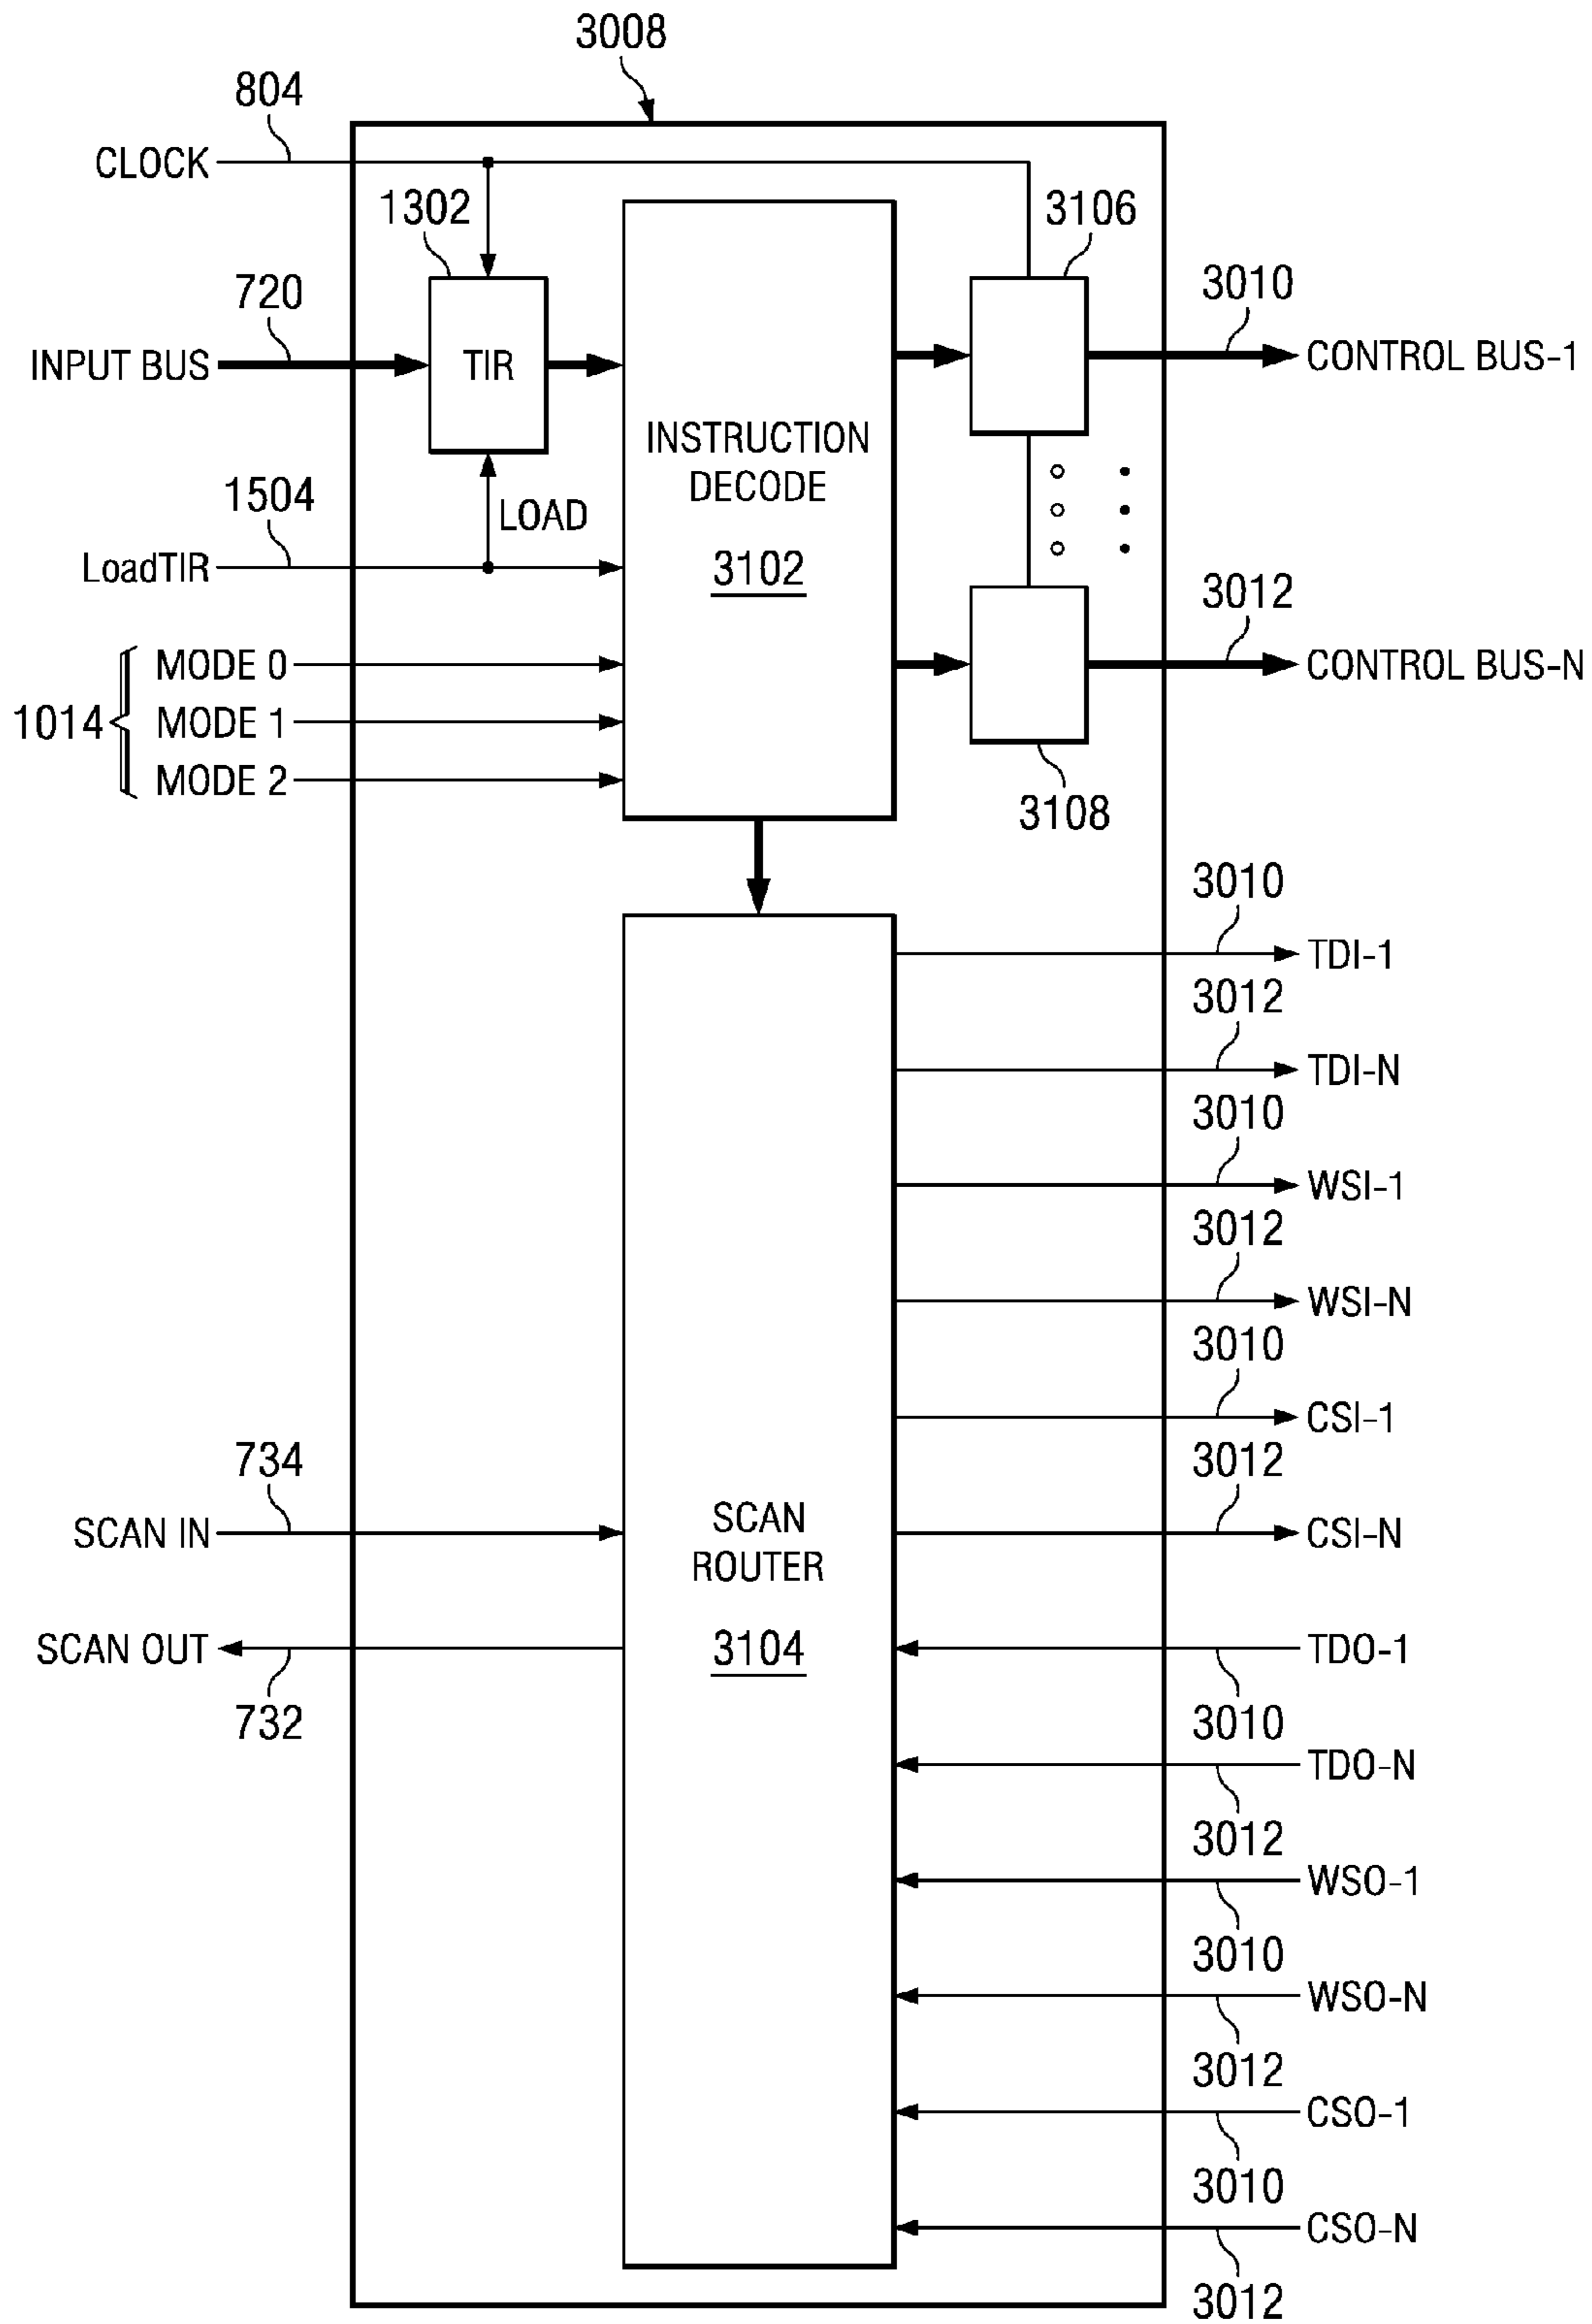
3008

804

CLOCK

1302

3106

720

3010

INPUT BUS

TIR

CONTROL BUS-1

INSTRUCTION DECODE

3102

1504

LOAD

LoadTIR

3012

MODE 0

CONTROL BUS-N

1014

MODE 1

MODE 2

3108

3010

TDI-1

3012

TDI-N

3010

WSI-1

3012

WSI-N

3010

CSI-1

734

3012

SCAN IN

SCAN ROUTER

CSI-N

SCAN OUT

3104

TDO-1

732

3010

TDO-N

3012

WSO-1

3010

WSO-N

3012

CSO-1

3010

CSO-N

3012